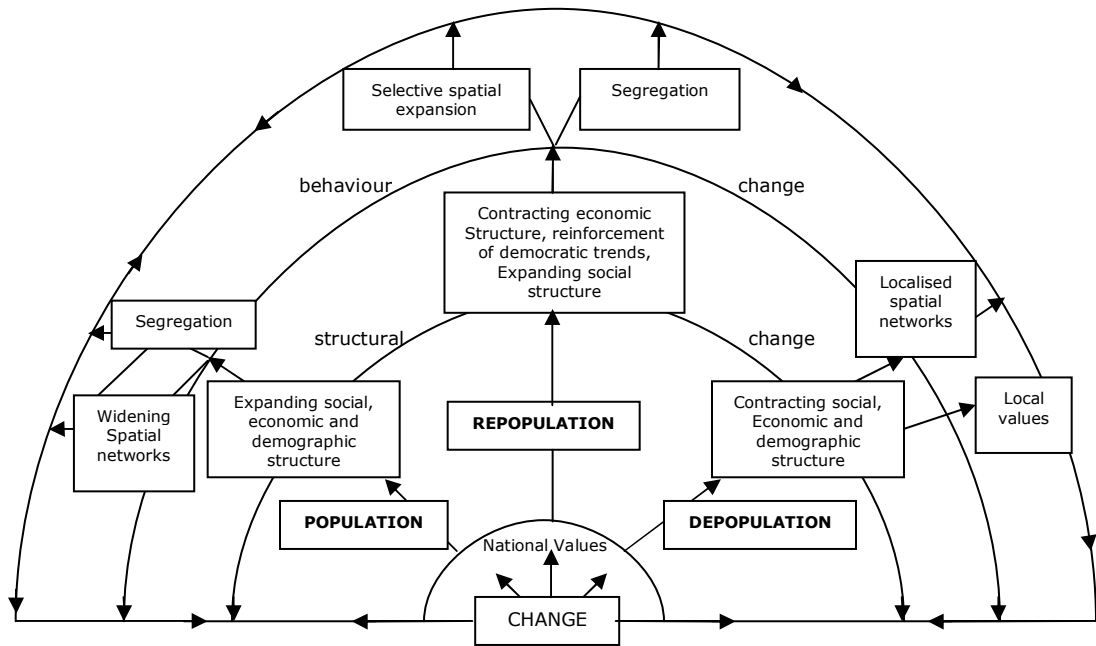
Selective spatial expansion

Segregation

behaviour

change

Contracting economic Structure, reinforcement of democratic trends, Expanding social structure

Localised spatial networks

Segregation

structural

change

Widening Spatial networks

Expanding social, economic and demographic structure

REPOPULATION

Contracting social, Economic and demographic structure

Local values

POPULATION

National Values

DEPOPULATION

CHANGE